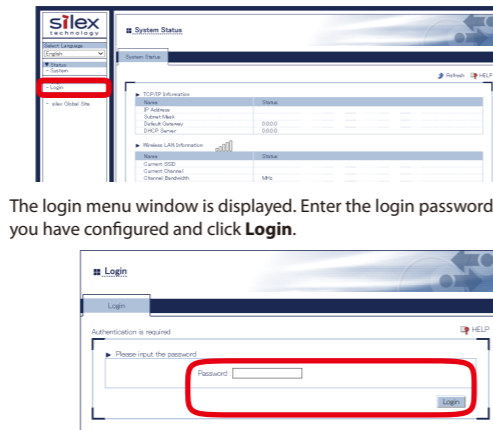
silex technology

Select Language
English

▼ Status
- System

- Login

- silex Global Site

System Status

System Status

Refresh HELP

▶ TCP/IP Information

| Name | Status |
|---|---|
| IP Address | |
| Subnet Mask | |
| Default Gateway | 0.0.0.0 |
| DHCP Server | 0.0.0.0 |

▶ Wireless LAN Information

| Name | Status |
|---|---|
| Current SSID | |
| Current Channel | |
| Channel Bandwidth | MHz |

The login menu window is displayed. Enter the login password you have configured and click **Login**.

Login

Login

Authentication is required

HELP

▶ Please input the password

Password

Login